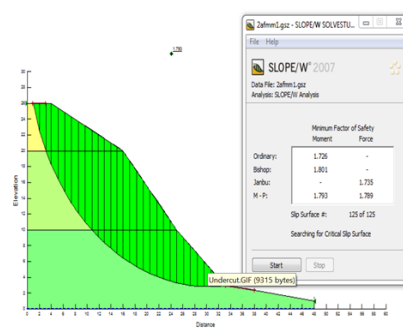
1.780

30
28
26
24
22
20
18
16
14
12
10
8
6
4
2
0

Elevation

0 2 4 6 8 10 12 14 16 18 20 22 24 26 28 30 32 34 36 38 40 42 44 46 48 50 52 54 56 58 60

Distance

Undercut.GIF (9315 bytes)

2afmm1.gsz - SLOPE/W SOLVESTU...

File Help

SLOPE/W® 2007

Data File: 2afmm1.gsz
Analysis: SLOPE/W Analysis

Minimum Factor of Safety

| | Moment | Force |
|---|---|---|
| Ordinary: | 1.726 | - |
| Bishop: | 1.801 | - |
| Janbu: | - | 1.735 |
| M - P: | 1.793 | 1.789 |

Slip Surface #: 125 of 125

Searching for Critical Slip Surface

Start Stop